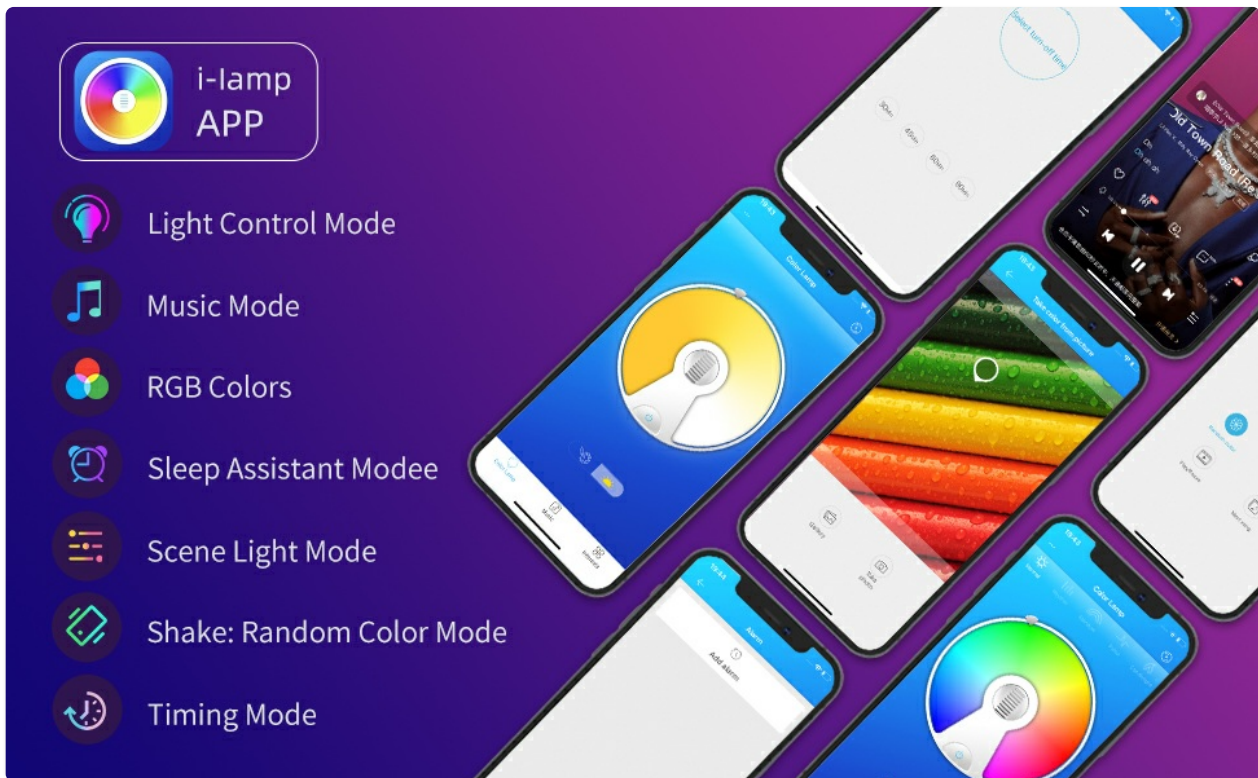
i-lamp
APP

Light Control Mode

Music Mode

RGB Colors

Sleep Assistant Modee

Scene Light Mode

Shake: Random Color Mode

Timing Mode

Select turn-off time

30m

45m

60m

90m

Old Town Road

Color Lamp

Take color from picture

Gallery

Take photo

Music

Alarm

Add alarm

Color Lamp